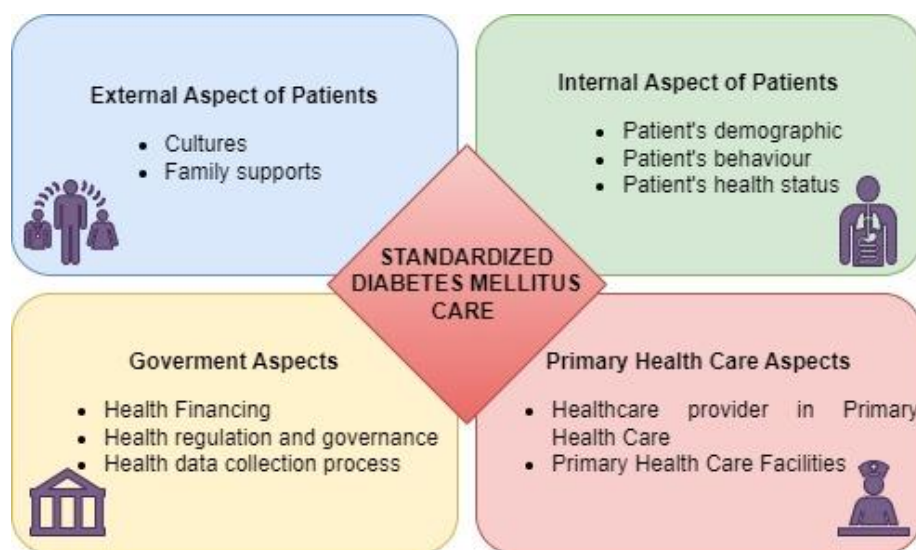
External Aspect of Patients

- Cultures
- Family supports

Internal Aspect of Patients

- Patient's demographic
- Patient's behaviour
- Patient's health status

STANDARDIZED DIABETES MELLITUS CARE

Goverment Aspects

- Health Financing
- Health regulation and governance
- Health data collection process

Primary Health Care Aspects

- Healthcare provider in Primary Health Care
- Primary Health Care Facilities